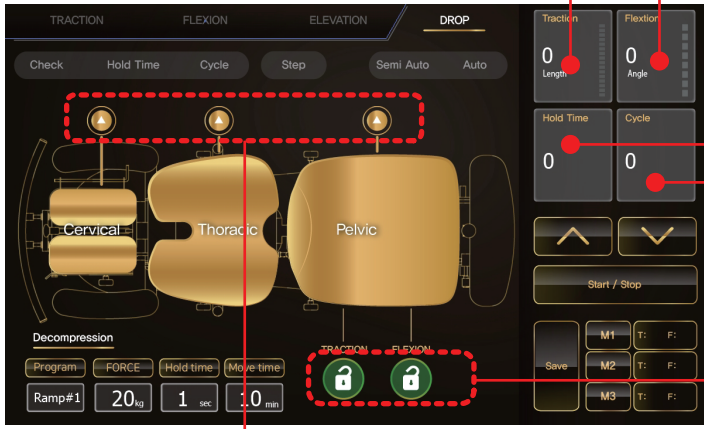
TRACTION FLEXION ELEVATION DROP

Check Hold Time Cycle Step Semi Auto Auto

Cervical Thoracic Pelvic

Decompression

| Program | FORCE | Hold time | Move time |
|---|---|---|---|
| Ramp#1 | 20kg | 1 sec | 10 min |

TRACTION FLEXION

Traction 0 Length

Flexion 0 Angle

Hold Time 0

Cycle 0

Start / Stop

Save

M1 T: F:

M2 T: F:

M3 T: F: